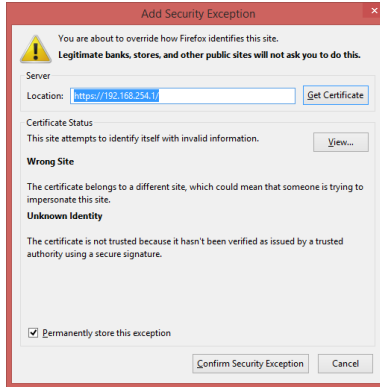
Add Security Exception

You are about to override how Firefox identifies this site.
Legitimate banks, stores, and other public sites will not ask you to do this.

Server

Location: https://192.168.254.1/ Get Certificate

Certificate Status

This site attempts to identify itself with invalid information. View...

Wrong Site

The certificate belongs to a different site, which could mean that someone is trying to impersonate this site.

Unknown Identity

The certificate is not trusted because it hasn't been verified as issued by a trusted authority using a secure signature.

Permanently store this exception

Confirm Security Exception Cancel